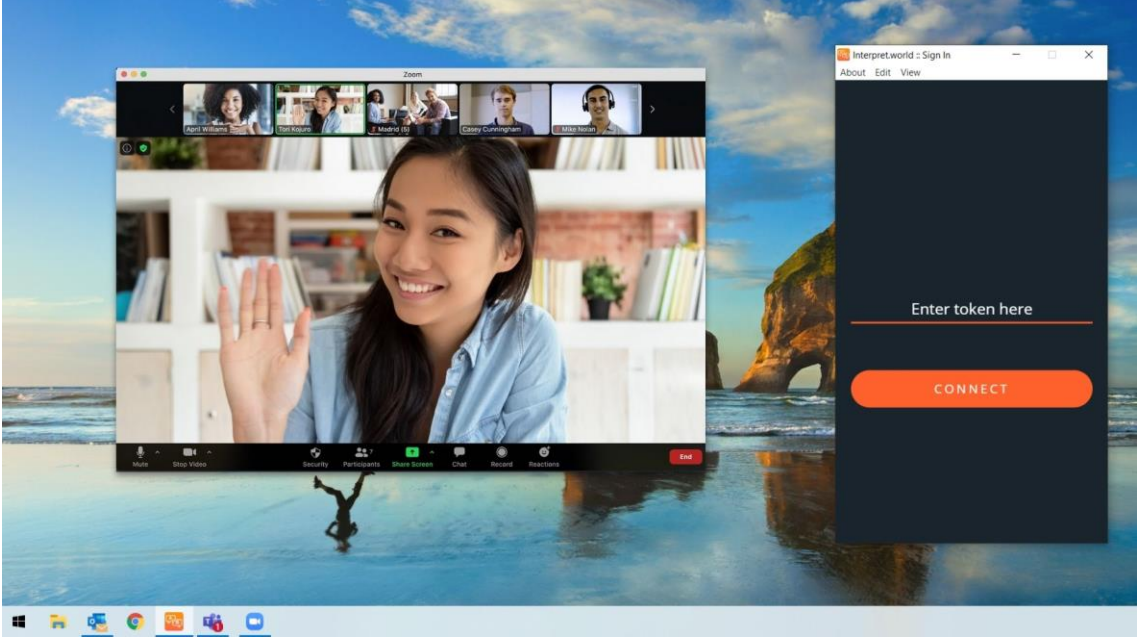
Zoom

April Williams
Tori Kojuro
Madrid (6)
Casey Cunningham
Mike Nolan

Mute
Stop Video
Security
Participants 7
Share Screen
Chat
Record
Reactions
End

Interpret.world :: Sign In
About Edit View

Enter token here

CONNECT